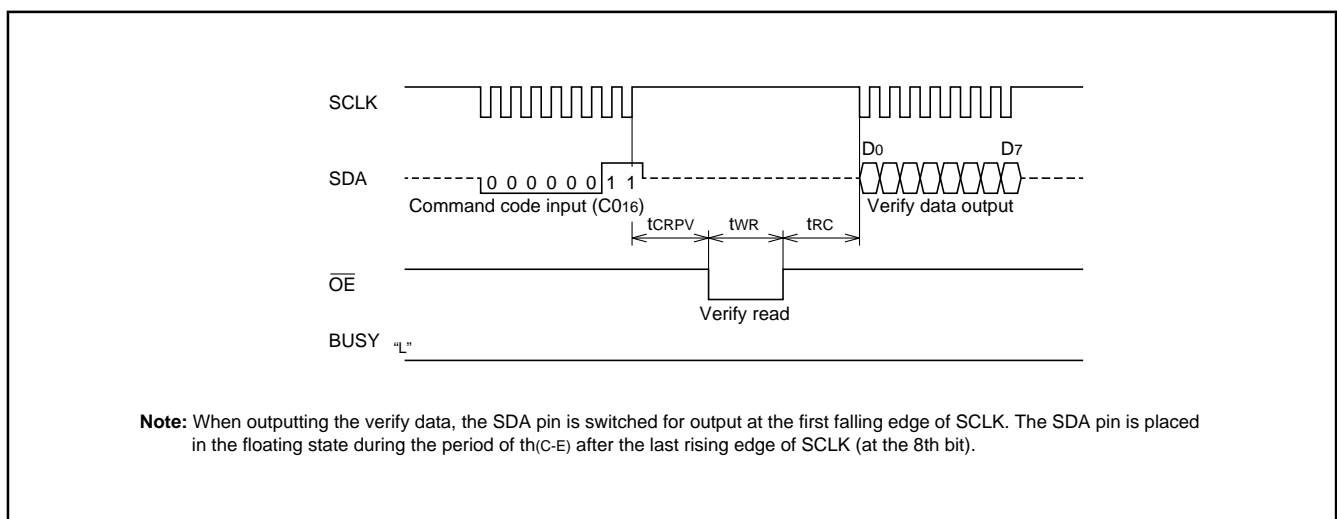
SCLK

SDA

1 0 0 0 0 0 0 1 1

Command code input ($C0_{16}$)

$D_0$

$D_7$

Verify data output

$t_{CRPV}$

$t_{WR}$

$t_{RC}$

$\overline{OE}$

Verify read

BUSY “L”

**Note:** When outputting the verify data, the SDA pin is switched for output at the first falling edge of SCLK. The SDA pin is placed in the floating state during the period of $t_{h(C-E)}$ after the last rising edge of SCLK (at the 8th bit).